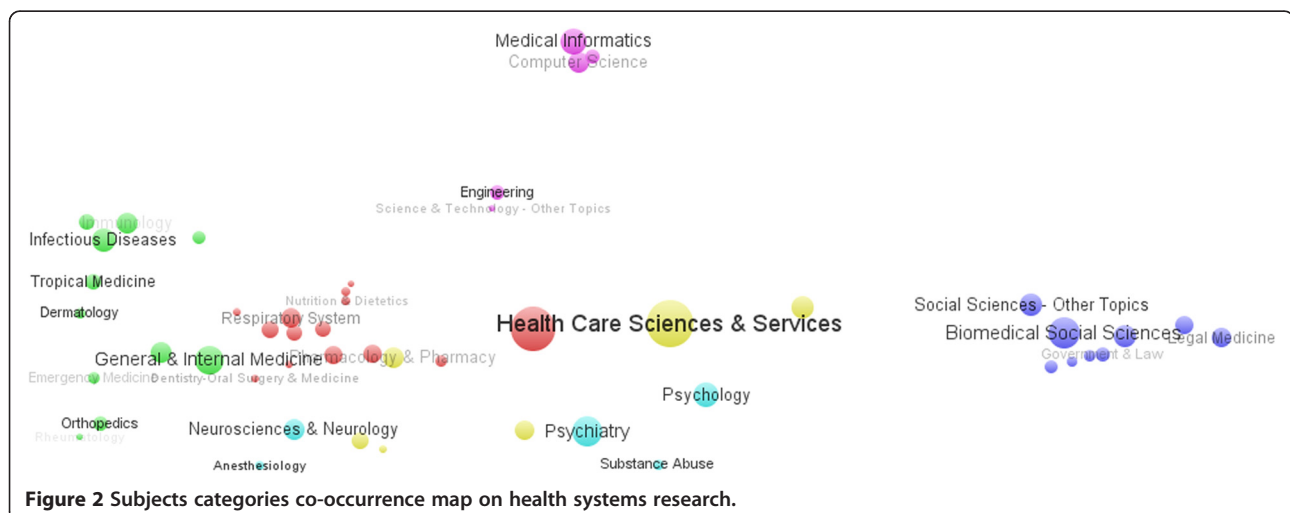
Medical Informatics
Computer Science

Engineering
Science & Technology - Other Topics

Immunology
Infectious Diseases

Tropical Medicine

Dermatology

Nutrition & Dietetics
Respiratory System

Health Care Sciences & Services

Social Sciences - Other Topics
Biomedical Social Sciences
Legal Medicine
Government & Law

General & Internal Medicine
Pharmacology & Pharmacy
Emergency Medicine
Dentistry-Oral Surgery & Medicine

Psychology

Orthopedics
Rheumatology
Neurosciences & Neurology
Psychiatry
Anesthesiology
Substance Abuse

Figure 2 Subjects categories co-occurrence map on health systems research.